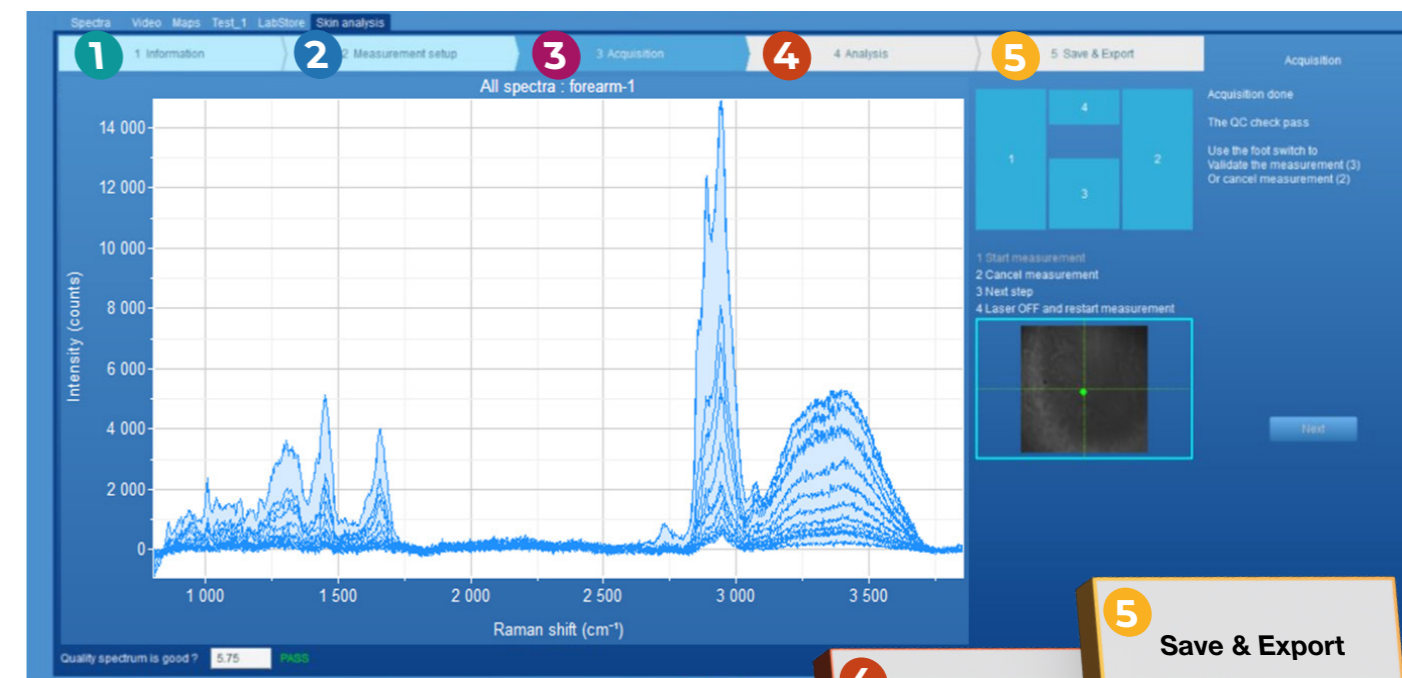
Spectra Video Maps Test_1 LabStore Skin analysis

1 1 Information
2 2 Measurement setup
3 3 Acquisition
4 4 Analysis
5 5 Save & Export

Acquisition

All spectra : forearm-1

Intensity (counts)

14 000
12 000
10 000
8 000
6 000
4 000
2 000
0

1 000 1 500 2 000 2 500 3 000 3 500

Raman shift (cm⁻¹)

4
1
2
3

Acquisition done

The QC check pass

Use the foot switch to Validate the measurement (3) Or cancel measurement (2)

1 Start measurement
2 Cancel measurement
3 Next step
4 Laser OFF and restart measurement

Next

Quality spectrum is good ? 5.75 PASS

5
Save & Export

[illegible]